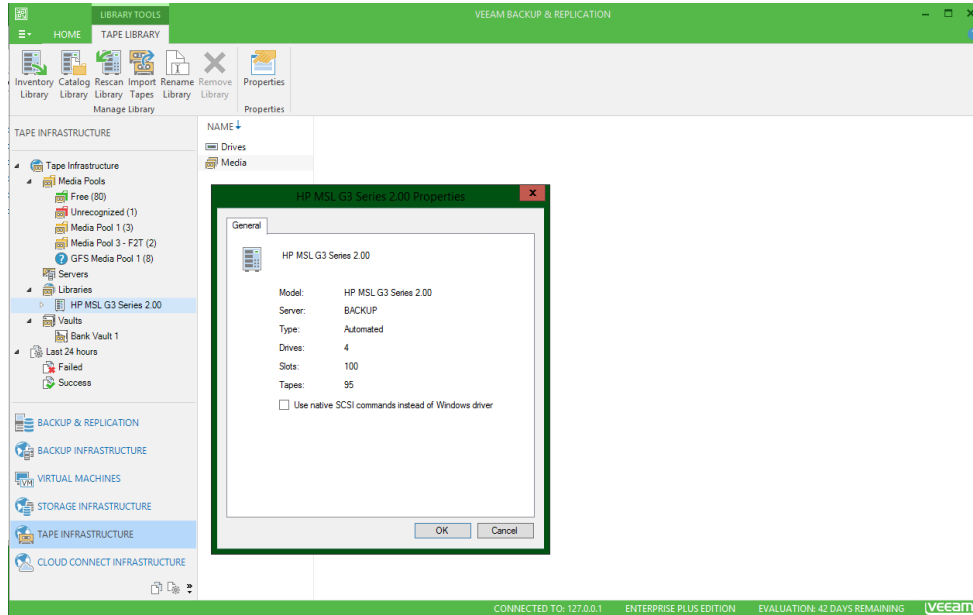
LIBRARY TOOLS

VEEAM BACKUP & REPLICATION

HOME

TAPE LIBRARY

Inventory Library

Catalog Library

Rescan Library

Import Tapes

Rename Library

Remove Library

Manage Library

Properties

Properties

TAPE INFRASTRUCTURE

Tape Infrastructure

Media Pools

Free (80)

Unrecognized (1)

Media Pool 1 (3)

Media Pool 3 - F2T (2)

GFS Media Pool 1 (8)

Servers

Libraries

HP MSL G3 Series 2.00

Vaults

Bank Vault 1

Last 24 hours

Failed

Success

BACKUP & REPLICATION

BACKUP INFRASTRUCTURE

VIRTUAL MACHINES

STORAGE INFRASTRUCTURE

TAPE INFRASTRUCTURE

CLOUD CONNECT INFRASTRUCTURE

NAME

Drives

Media

HP MSL G3 Series 2.00 Properties

General

HP MSL G3 Series 2.00

| | |
|---|---|
| Model: | HP MSL G3 Series 2.00 |
| Server: | BACKUP |
| Type: | Automated |
| Drives: | 4 |
| Slots: | 100 |
| Tapes: | 95 |

Use native SCSI commands instead of Windows driver

OK

Cancel

CONNECTED TO: 127.0.0.1

ENTERPRISE PLUS EDITION

EVALUATION: 42 DAYS REMAINING

veeam